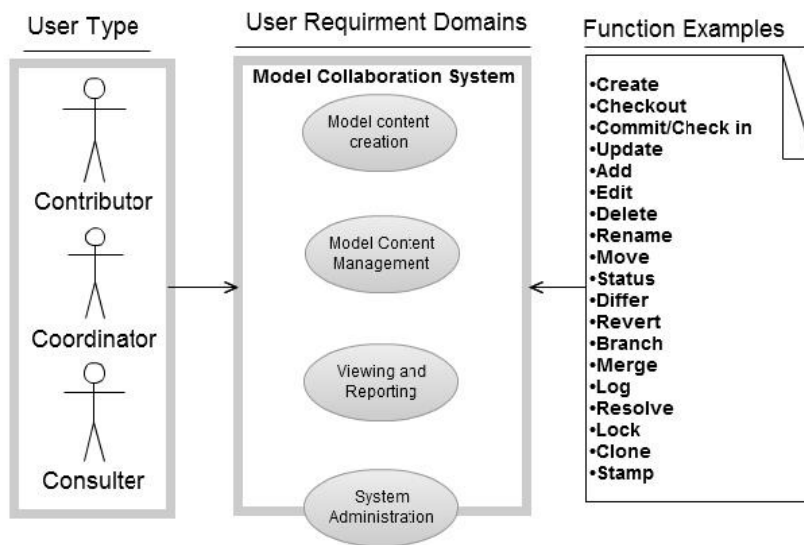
User Type

Contributor

Coordinator

Consulter

User Requirment Domains

Model Collaboration System

Model content creation

Model Content Management

Viewing and Reporting

System Administration

Function Examples

•Create
•Checkout
•Commit/Check in
•Update
•Add
•Edit
•Delete
•Rename
•Move
•Status
•Differ
•Revert
•Branch
•Merge
•Log
•Resolve
•Lock
•Clone
•Stamp